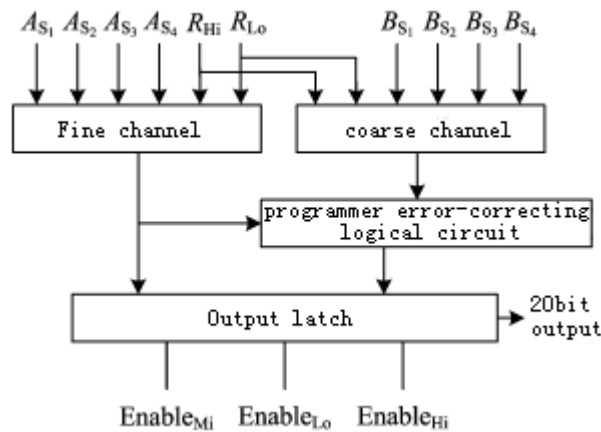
$A_{S_1}$ $A_{S_2}$ $A_{S_3}$ $A_{S_4}$ $R_{Hi}$ $R_{Lo}$

$B_{S_1}$ $B_{S_2}$ $B_{S_3}$ $B_{S_4}$

Fine channel

coarse channel

programmer error-correcting logical circuit

Output latch

20bit output

$Enable_{Mi}$ $Enable_{Lo}$ $Enable_{Hi}$